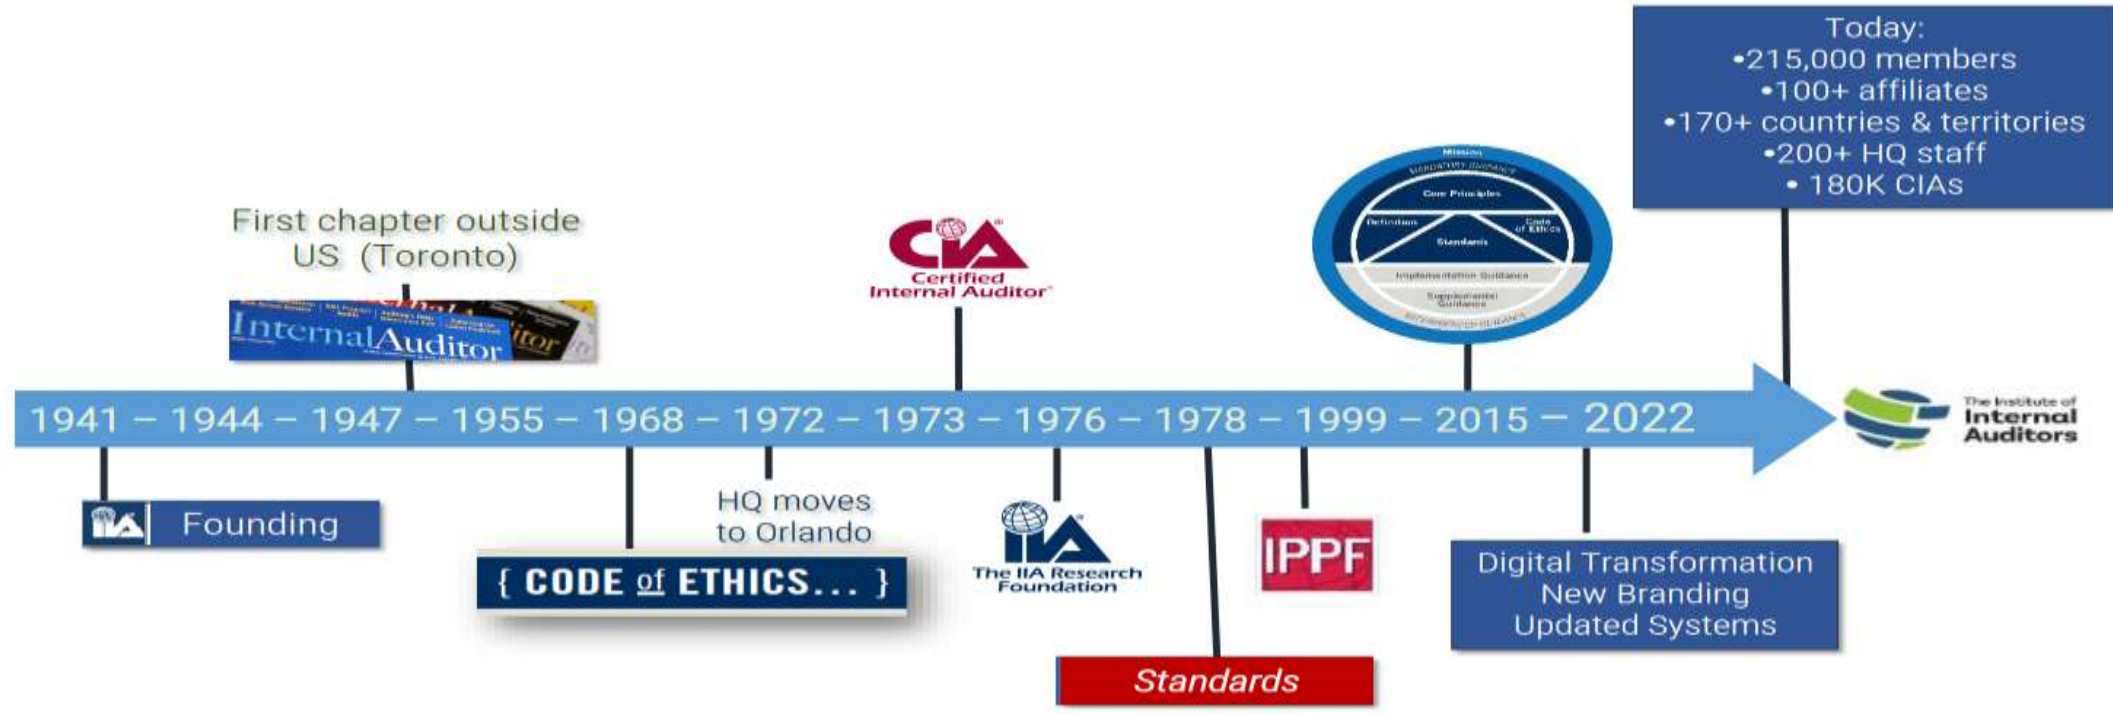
Today:
•215,000 members
•100+ affiliates
•170+ countries & territories
•200+ HQ staff
• 180K CIAs

First chapter outside US (Toronto)

InternalAuditor

CIA
Certified Internal Auditor

Mission
Mandatory Guidance
Core Principles
Definition
Code of Ethics
Standards
Implementation Guidance
Supplemental Guidance
Recommended Guidance

1941 – 1944 – 1947 – 1955 – 1968 – 1972 – 1973 – 1976 – 1978 – 1999 – 2015 – 2022

The Institute of Internal Auditors

IIA Founding

{ CODE of ETHICS... }

HQ moves to Orlando

The IIA Research Foundation

Standards

IPPF

Digital Transformation
New Branding
Updated Systems